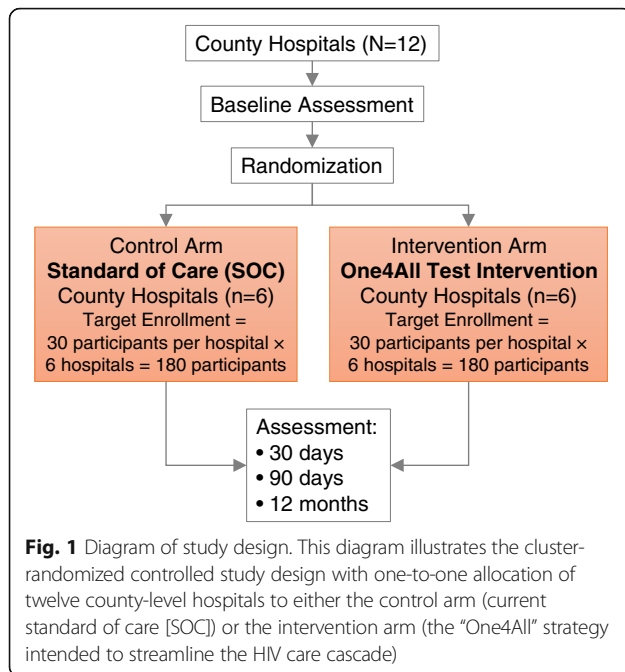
County Hospitals (N=12)

Baseline Assessment

Randomization

Control Arm
**Standard of Care (SOC)**
County Hospitals (n=6)
Target Enrollment = 30 participants per hospital × 6 hospitals = 180 participants

Intervention Arm
**One4All Test Intervention**
County Hospitals (n=6)
Target Enrollment = 30 participants per hospital × 6 hospitals = 180 participants

Assessment:
• 30 days
• 90 days
• 12 months

**Fig. 1** Diagram of study design. This diagram illustrates the cluster-randomized controlled study design with one-to-one allocation of twelve county-level hospitals to either the control arm (current standard of care [SOC]) or the intervention arm (the "One4All" strategy intended to streamline the HIV care cascade)